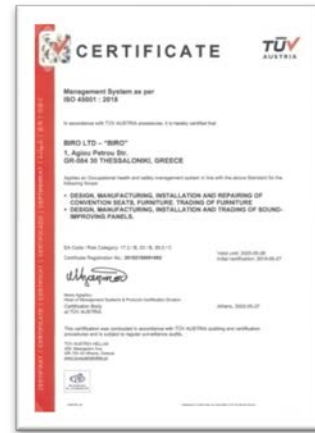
CERTIFICATE

TÜV AUSTRIA

Management System as per ISO 45001 : 2018

In accordance with TÜV AUSTRIA procedures, it is hereby certified that

BIRO LTD – "BIRO"
1, Agiou Petrou Str.
GR-564 30 THESSALONIKI, GREECE

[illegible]

• DESIGN, MANUFACTURING, INSTALLATION AND REPAIRING OF CONVENTION SEATS, FURNITURE. TRADING OF FURNITURE
• DESIGN, MANUFACTURING, INSTALLATION AND TRADING OF SOUND-IMPROVING PANELS.

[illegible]

Certificate Registration No.: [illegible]

Valid until: 2025-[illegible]
Initial certification: 2019-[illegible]

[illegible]

Athens, 2022-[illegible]

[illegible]

TÜV AUSTRIA HELLAS
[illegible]